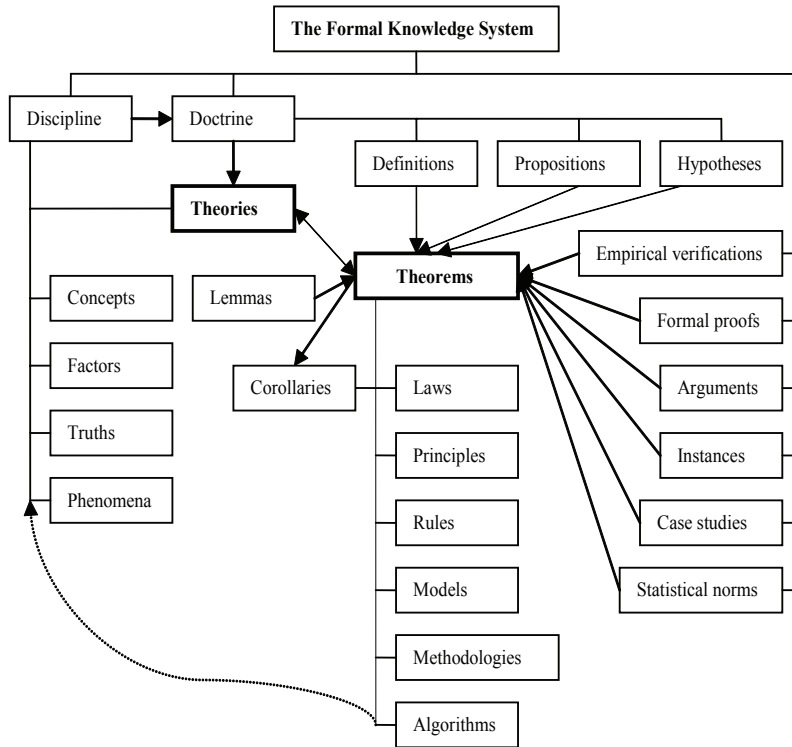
The Formal Knowledge System

Discipline

Doctrine

Definitions

Propositions

Hypotheses

Theories

Theorems

Empirical verifications

Concepts

Lemmas

Formal proofs

Factors

Corollaries

Laws

Arguments

Truths

Principles

Instances

Phenomena

Rules

Case studies

Models

Statistical norms

Methodologies

Algorithms